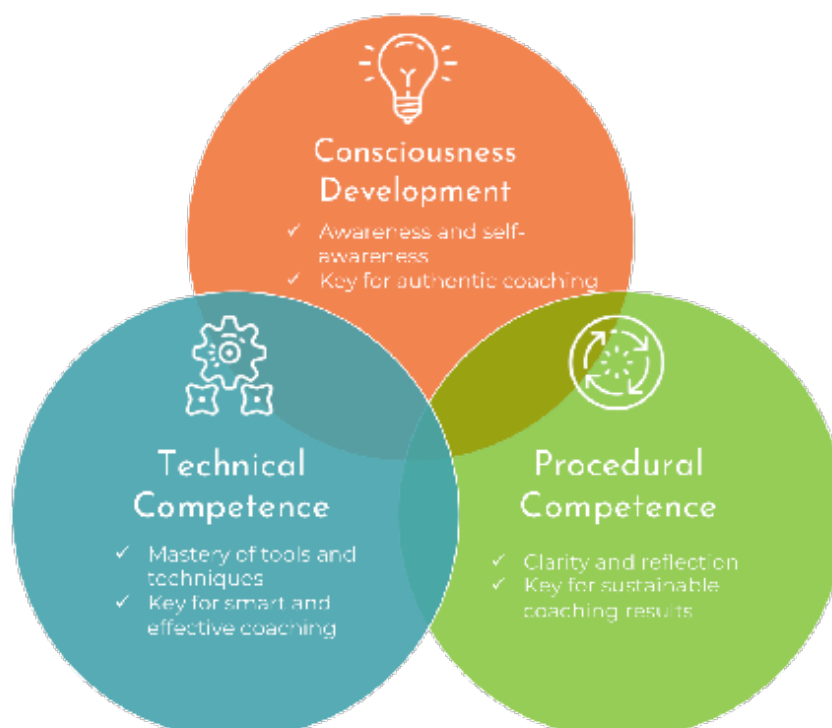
Consciousness Development

✓ Awareness and self-awareness
✓ Key for authentic coaching

Technical Competence

✓ Mastery of tools and techniques
✓ Key for smart and effective coaching

Procedural Competence

✓ Clarity and reflection
✓ Key for sustainable coaching results